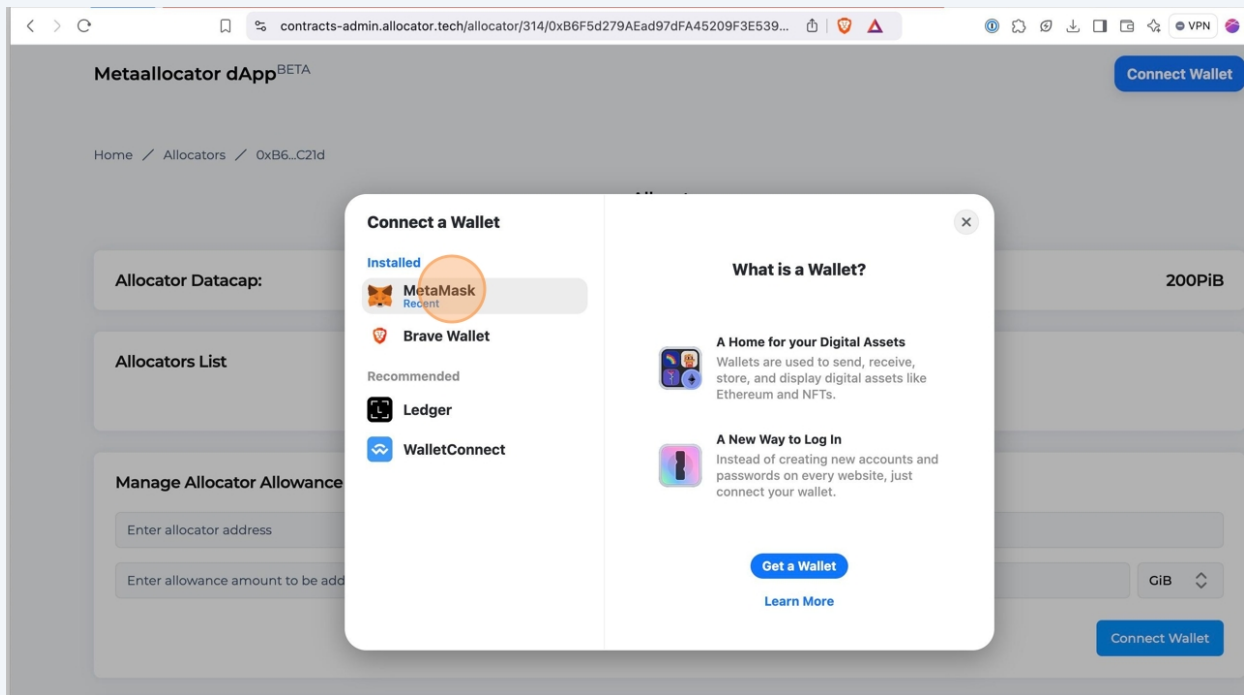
contracts-admin.allocator.tech/allocator/314/0xB6F5d279AEad97dFA45209F3E539...

VPN

Metaallocator dApp$^{BETA}$

Connect Wallet

Home / Allocators / 0xB6...C21d

Allocator Datacap:

200PiB

Allocators List

Manage Allocator Allowance

Enter allocator address

Enter allowance amount to be add

GiB

Connect Wallet

Connect a Wallet

Installed

MetaMask
Recent

Brave Wallet

Recommended

Ledger

WalletConnect

What is a Wallet?

A Home for your Digital Assets

Wallets are used to send, receive, store, and display digital assets like Ethereum and NFTs.

A New Way to Log In

Instead of creating new accounts and passwords on every website, just connect your wallet.

Get a Wallet

Learn More